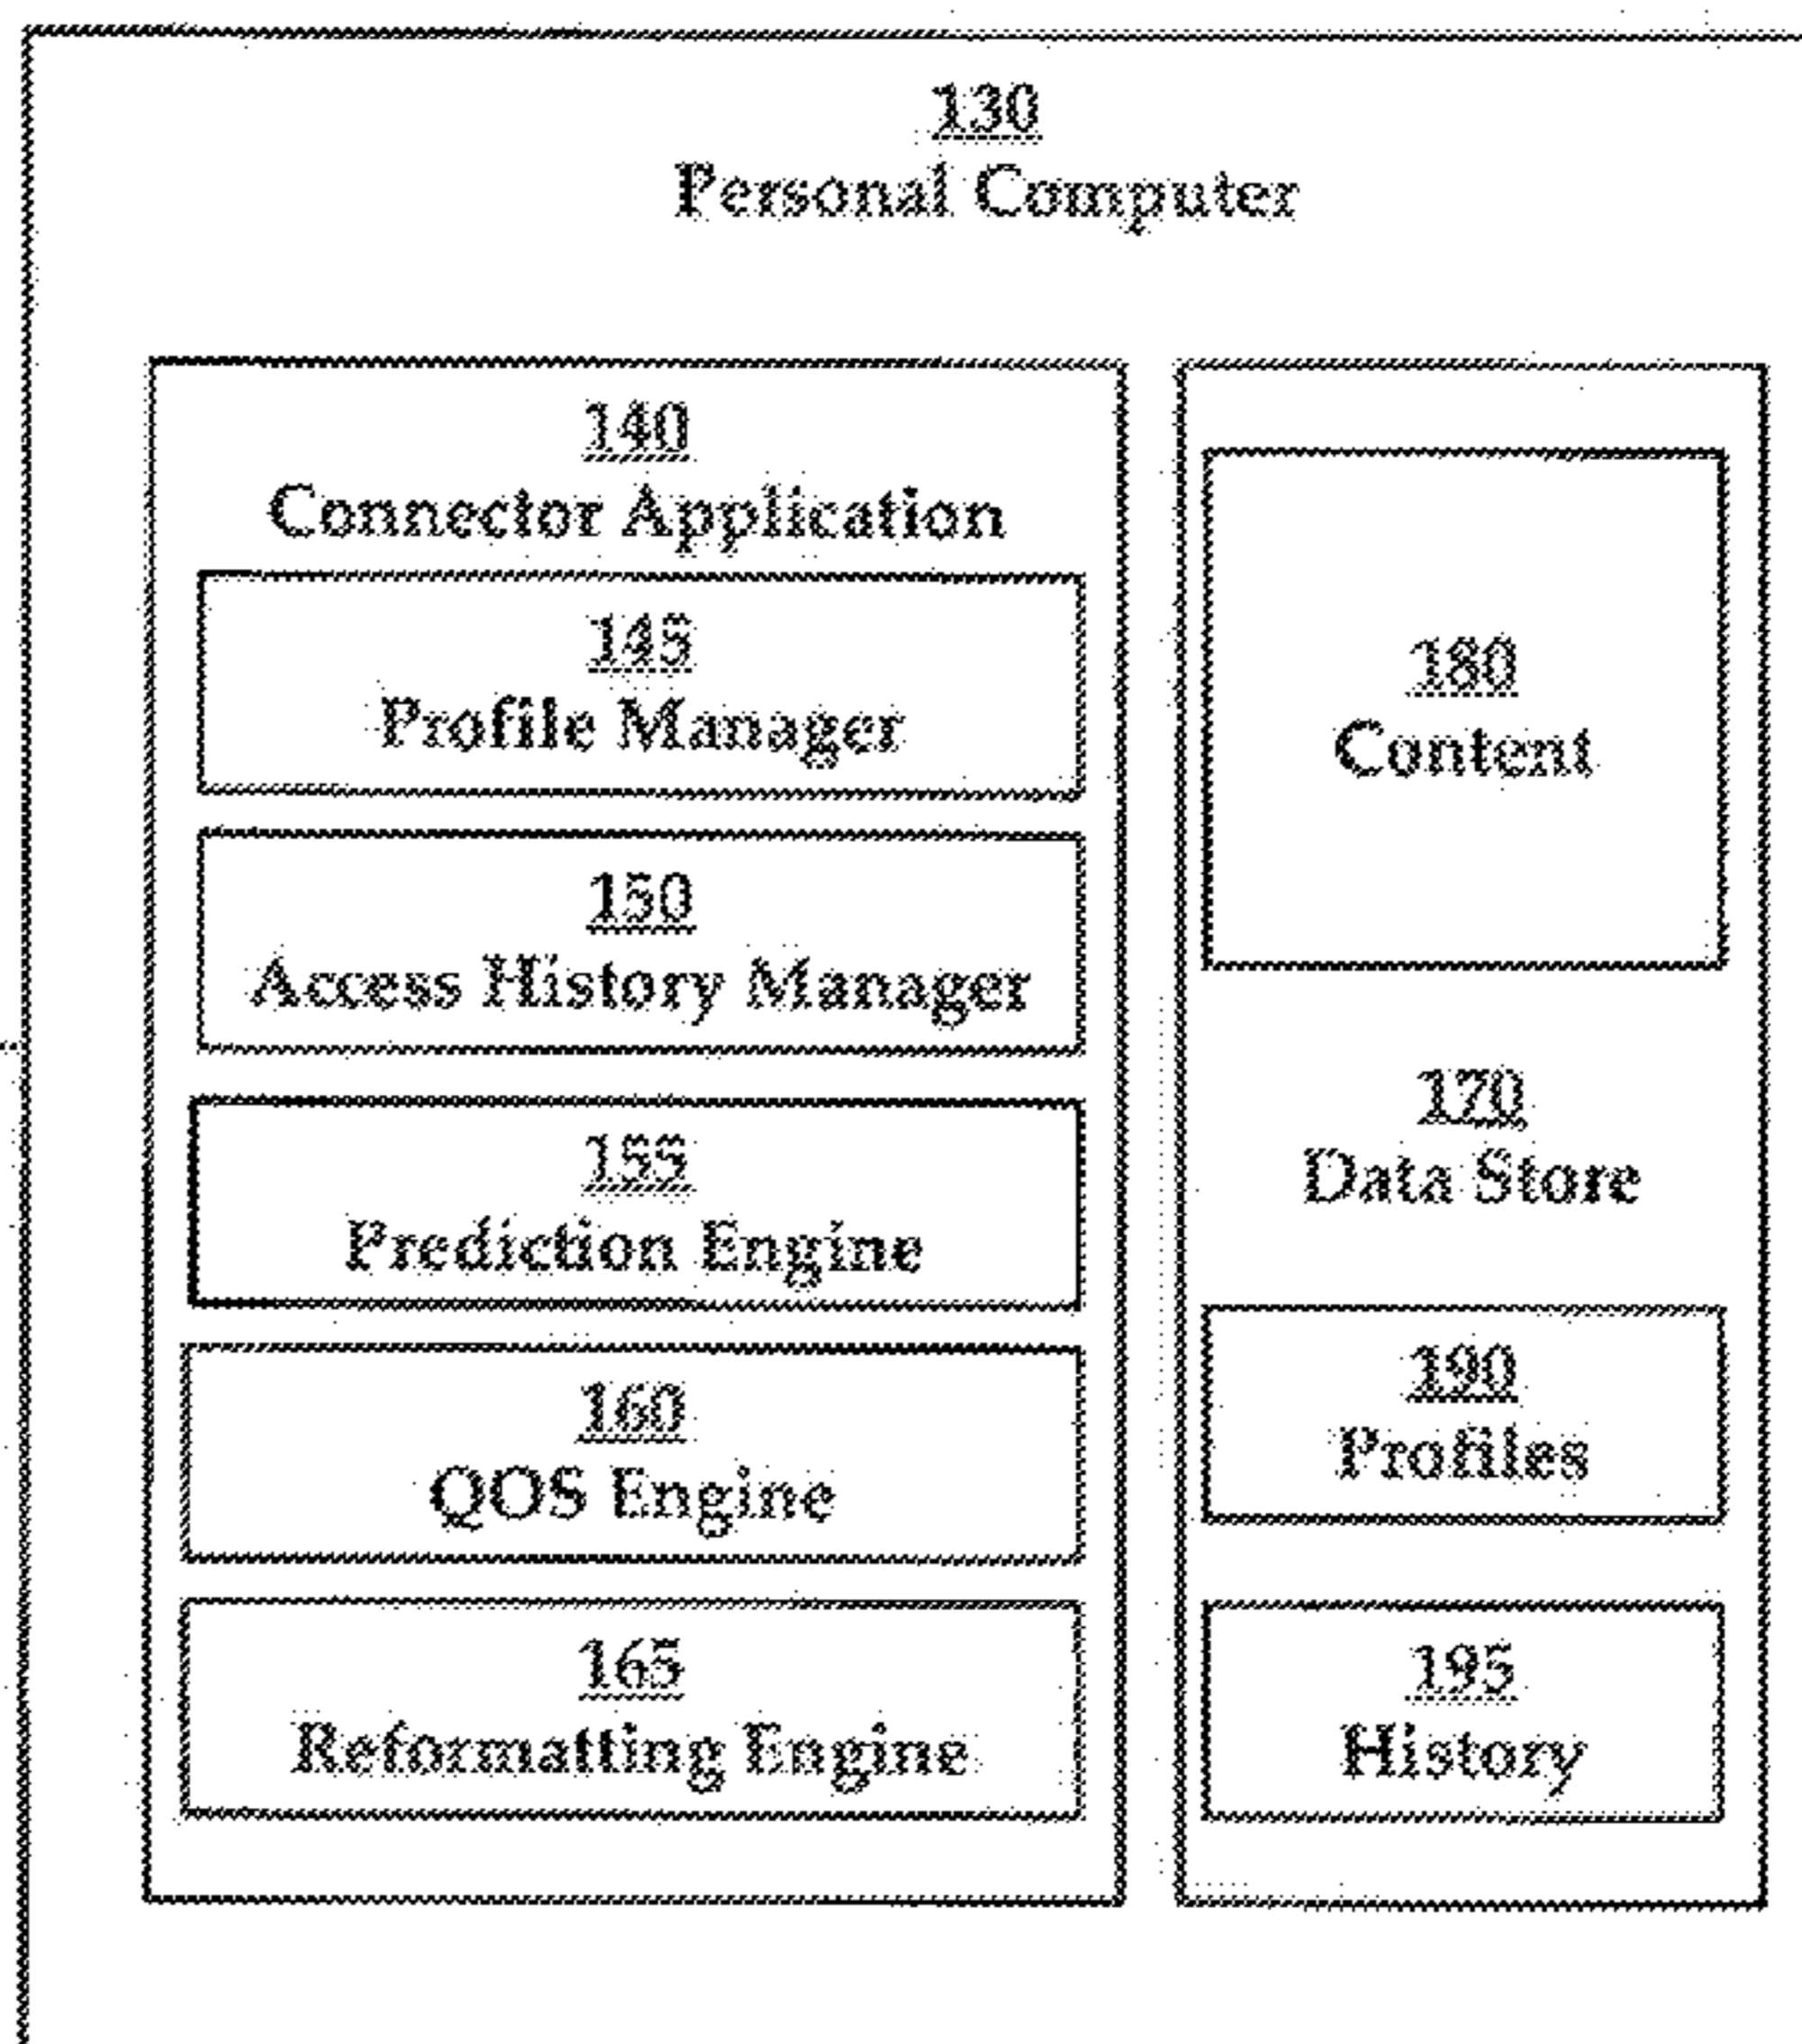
130
Personal Computer

140
Connector Application

145
Profile Manager

150
Access History Manager

155
Prediction Engine

160
QOS Engine

165
Reformatting Engine

180
Content

170
Data Store

190
Profiles

195
History